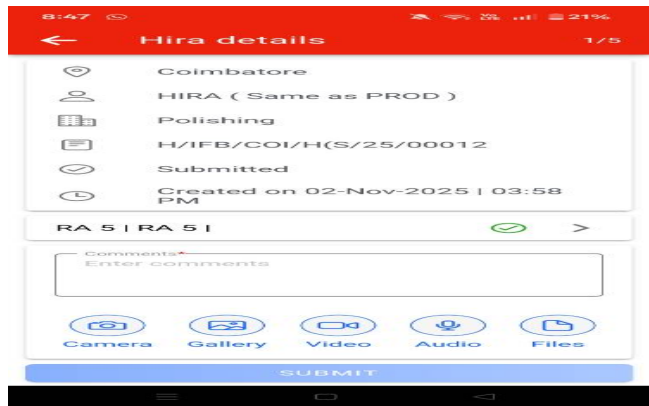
8:47

21%

Hira details

1/5

Coimbatore

HIRA ( Same as PROD )

Polishing

H/IFB/COI/H(S/25/00012

Submitted

Created on 02-Nov-2025 | 03:58 PM

RA 5 | RA 5 |

Comments*

Enter comments

Camera

Gallery

Video

Audio

Files

SUBMIT